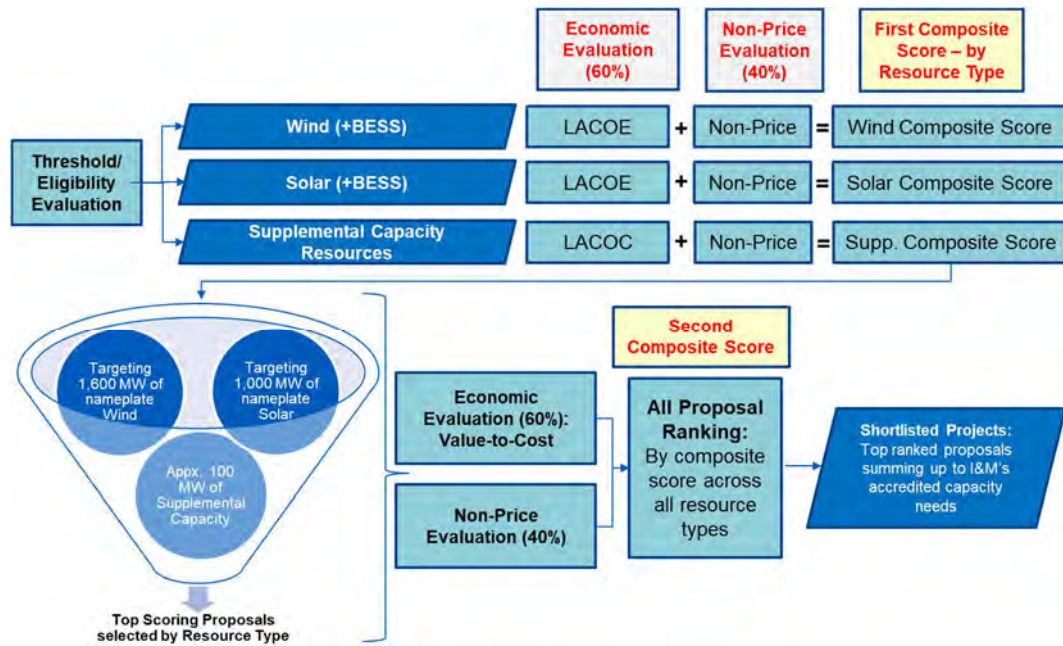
Economic Evaluation (60%)

Non-Price Evaluation (40%)

First Composite Score – by Resource Type

Threshold/ Eligibility Evaluation

Wind (+BESS)

LACOE + Non-Price = Wind Composite Score

Solar (+BESS)

LACOE + Non-Price = Solar Composite Score

Supplemental Capacity Resources

LACOC + Non-Price = Supp. Composite Score

Targeting 1,600 MW of nameplate Wind

Targeting 1,000 MW of nameplate Solar

Appx. 100 MW of Supplemental Capacity

Top Scoring Proposals selected by Resource Type

Second Composite Score

Economic Evaluation (60%): Value-to-Cost

Non-Price Evaluation (40%)

All Proposal Ranking: By composite score across all resource types

Shortlisted Projects: Top ranked proposals summing up to I&M's accredited capacity needs